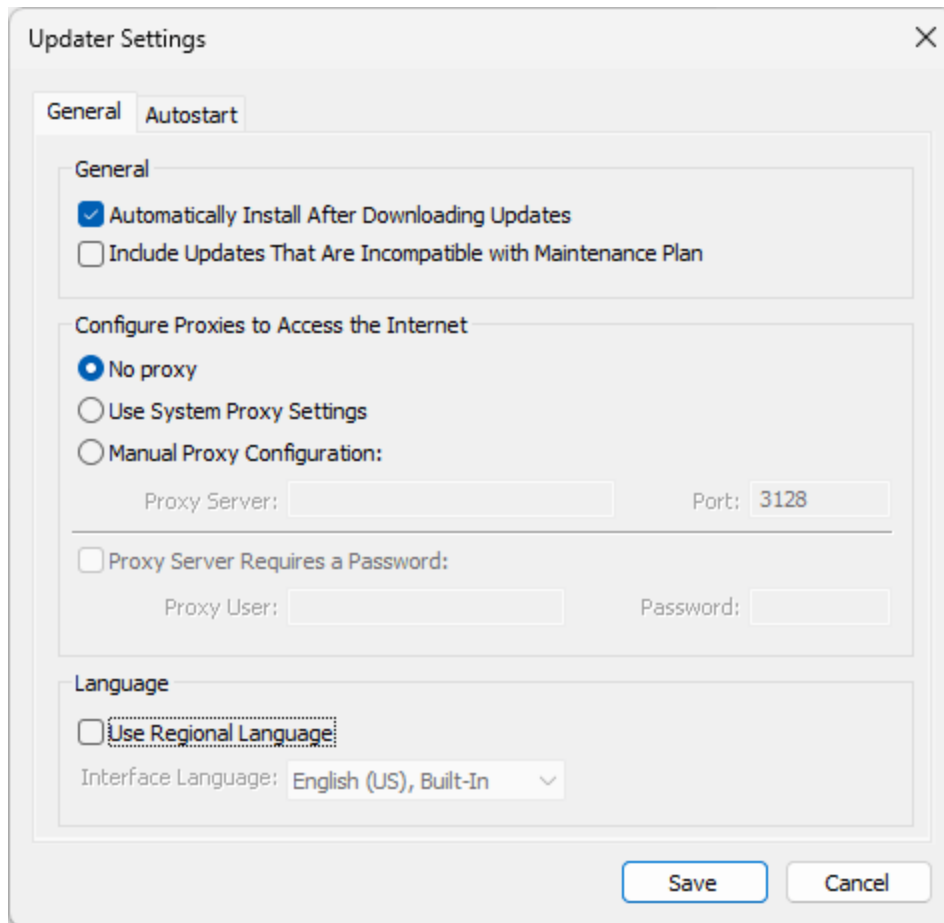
Updater Settings

General Autostart

General

Automatically Install After Downloading Updates

Include Updates That Are Incompatible with Maintenance Plan

Configure Proxies to Access the Internet

No proxy

Use System Proxy Settings

Manual Proxy Configuration:

Proxy Server: Port: 3128

Proxy Server Requires a Password:

Proxy User: Password:

Language

Use Regional Language

Interface Language: English (US), Built-In

Save Cancel